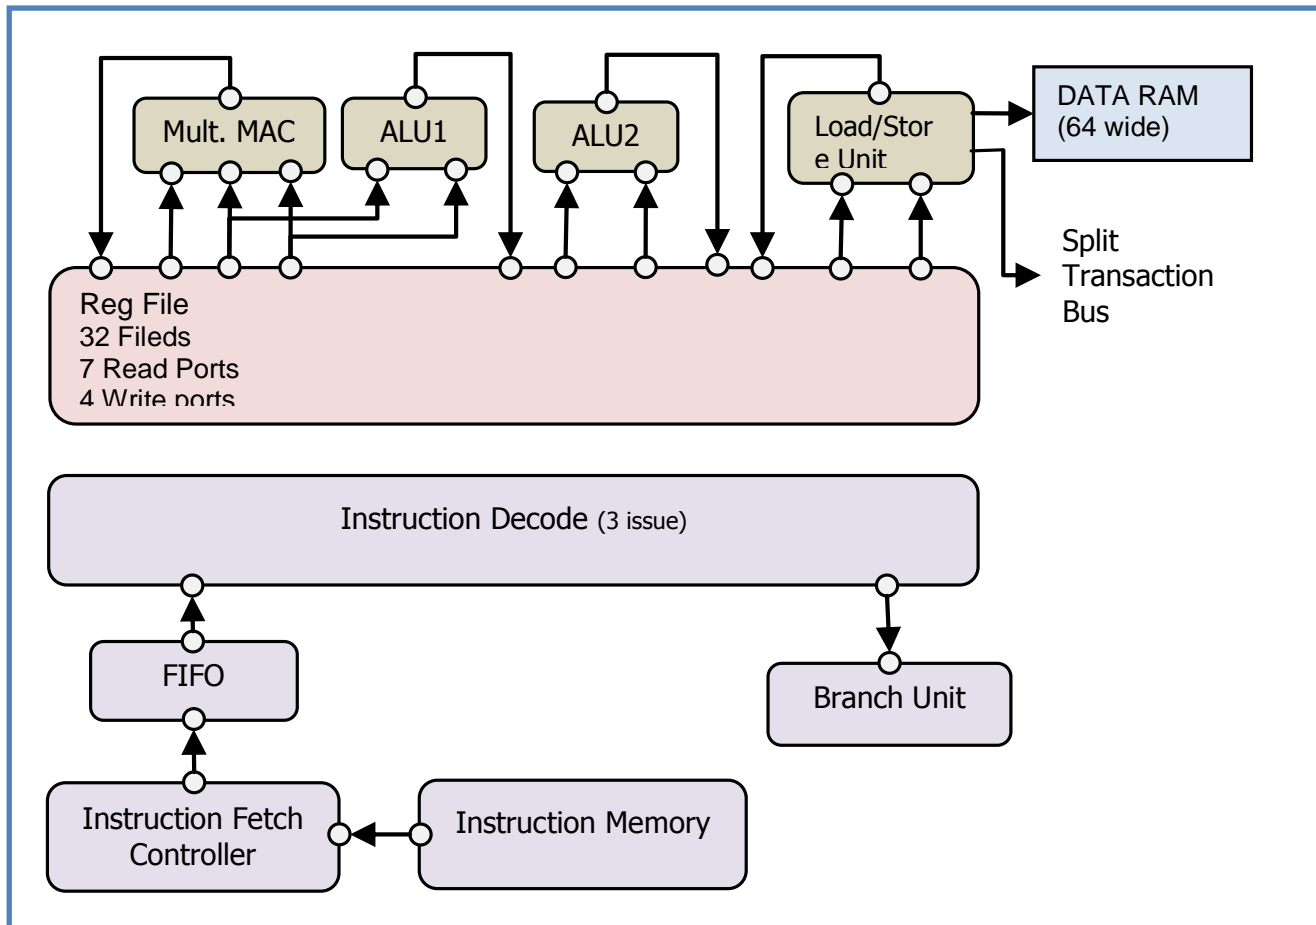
Mult. MAC

ALU1

ALU2

Load/Stor e Unit

DATA RAM (64 wide)

Split Transaction Bus

Reg File
32 Fileds
7 Read Ports
4 Write ports

Instruction Decode (3 issue)

FIFO

Branch Unit

Instruction Fetch Controller

Instruction Memory